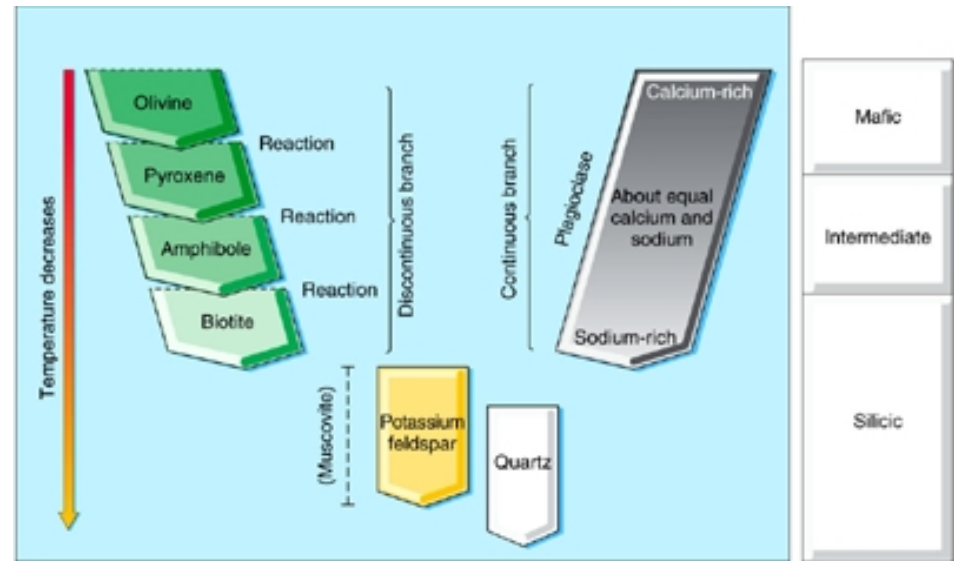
Temperature decreases

Olivine
Reaction
Pyroxene
Reaction
Amphibole
Reaction
Biotite

Discontinuous branch

Continuous branch

Plagioclase
Calcium-rich
About equal calcium and sodium
Sodium-rich

(Muscovite)
Potassium feldspar
Quartz

Mafic
Intermediate
Silicic